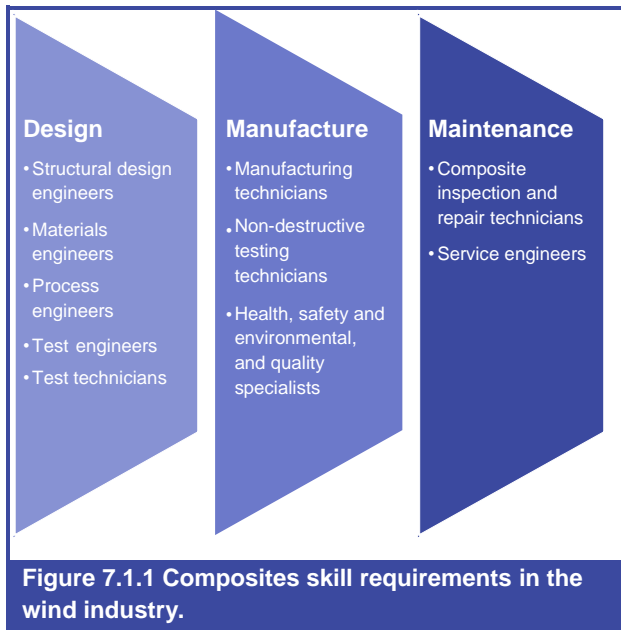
Design

• Structural design engineers
• Materials engineers
• Process engineers
• Test engineers
• Test technicians

Manufacture

• Manufacturing technicians
• Non-destructive testing technicians
• Health, safety and environmental, and quality specialists

Maintenance

• Composite inspection and repair technicians
• Service engineers

Figure 7.1.1 Composites skill requirements in the wind industry.